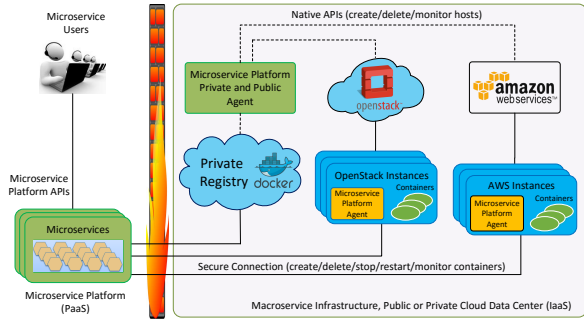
Microservice Users

Microservice Platform APIs

Microservices

Microservice Platform (PaaS)

Native APIs (create/delete/monitor hosts)

Microservice Platform Private and Public Agent

openstack

amazon webservices™

Private Registry

docker

OpenStack Instances

Containers

Microservice Platform Agent

AWS Instances

Containers

Microservice Platform Agent

Secure Connection (create/delete/stop/restart/monitor containers)

Macroservice Infrastructure, Public or Private Cloud Data Center (IaaS)